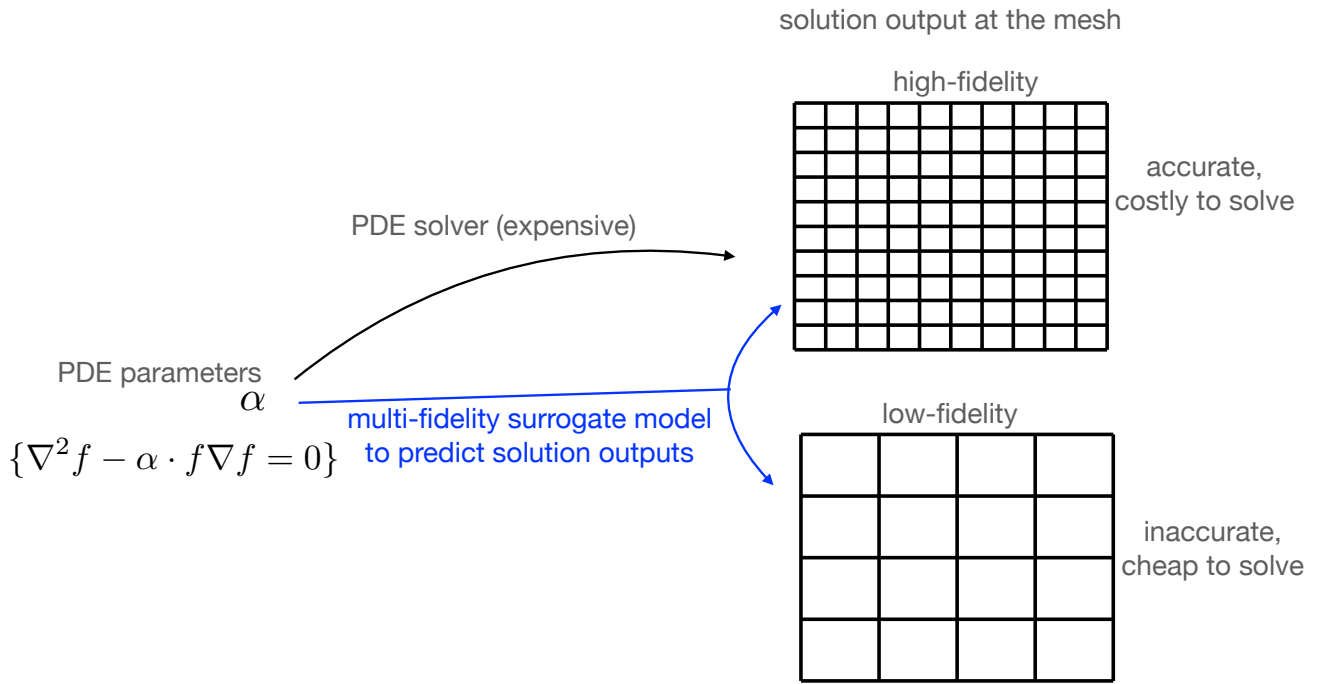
solution output at the mesh

high-fidelity

accurate, costly to solve

PDE solver (expensive)

PDE parameters
$\alpha$
$\{\nabla^2 f - \alpha \cdot f \nabla f = 0\}$

multi-fidelity surrogate model to predict solution outputs

low-fidelity

inaccurate, cheap to solve